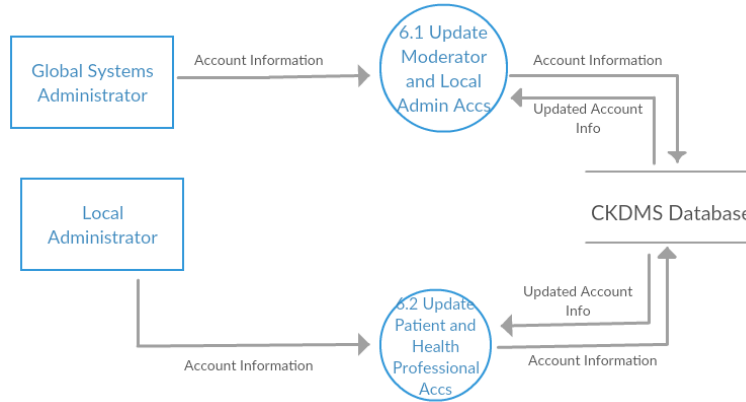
Global Systems Administrator

Account Information

6.1 Update Moderator and Local Admin Accs

Account Information

Updated Account Info

Local Administrator

CKDMS Database

Updated Account Info

6.2 Update Patient and Health Professional Accs

Account Information

Account Information